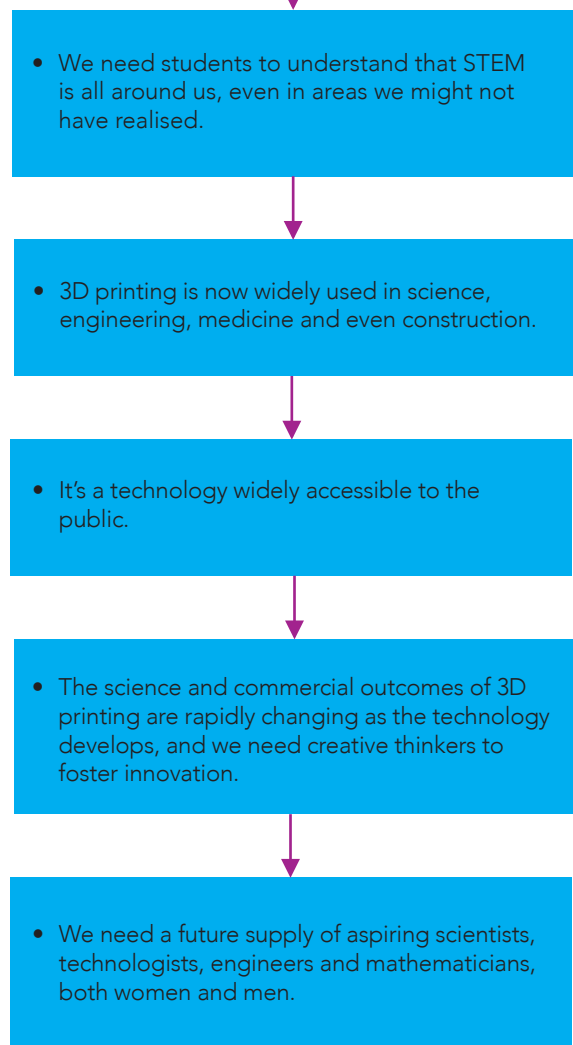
- We need students to understand that STEM is all around us, even in areas we might not have realised.

- 3D printing is now widely used in science, engineering, medicine and even construction.

- It’s a technology widely accessible to the public.

- The science and commercial outcomes of 3D printing are rapidly changing as the technology develops, and we need creative thinkers to foster innovation.

- We need a future supply of aspiring scientists, technologists, engineers and mathematicians, both women and men.